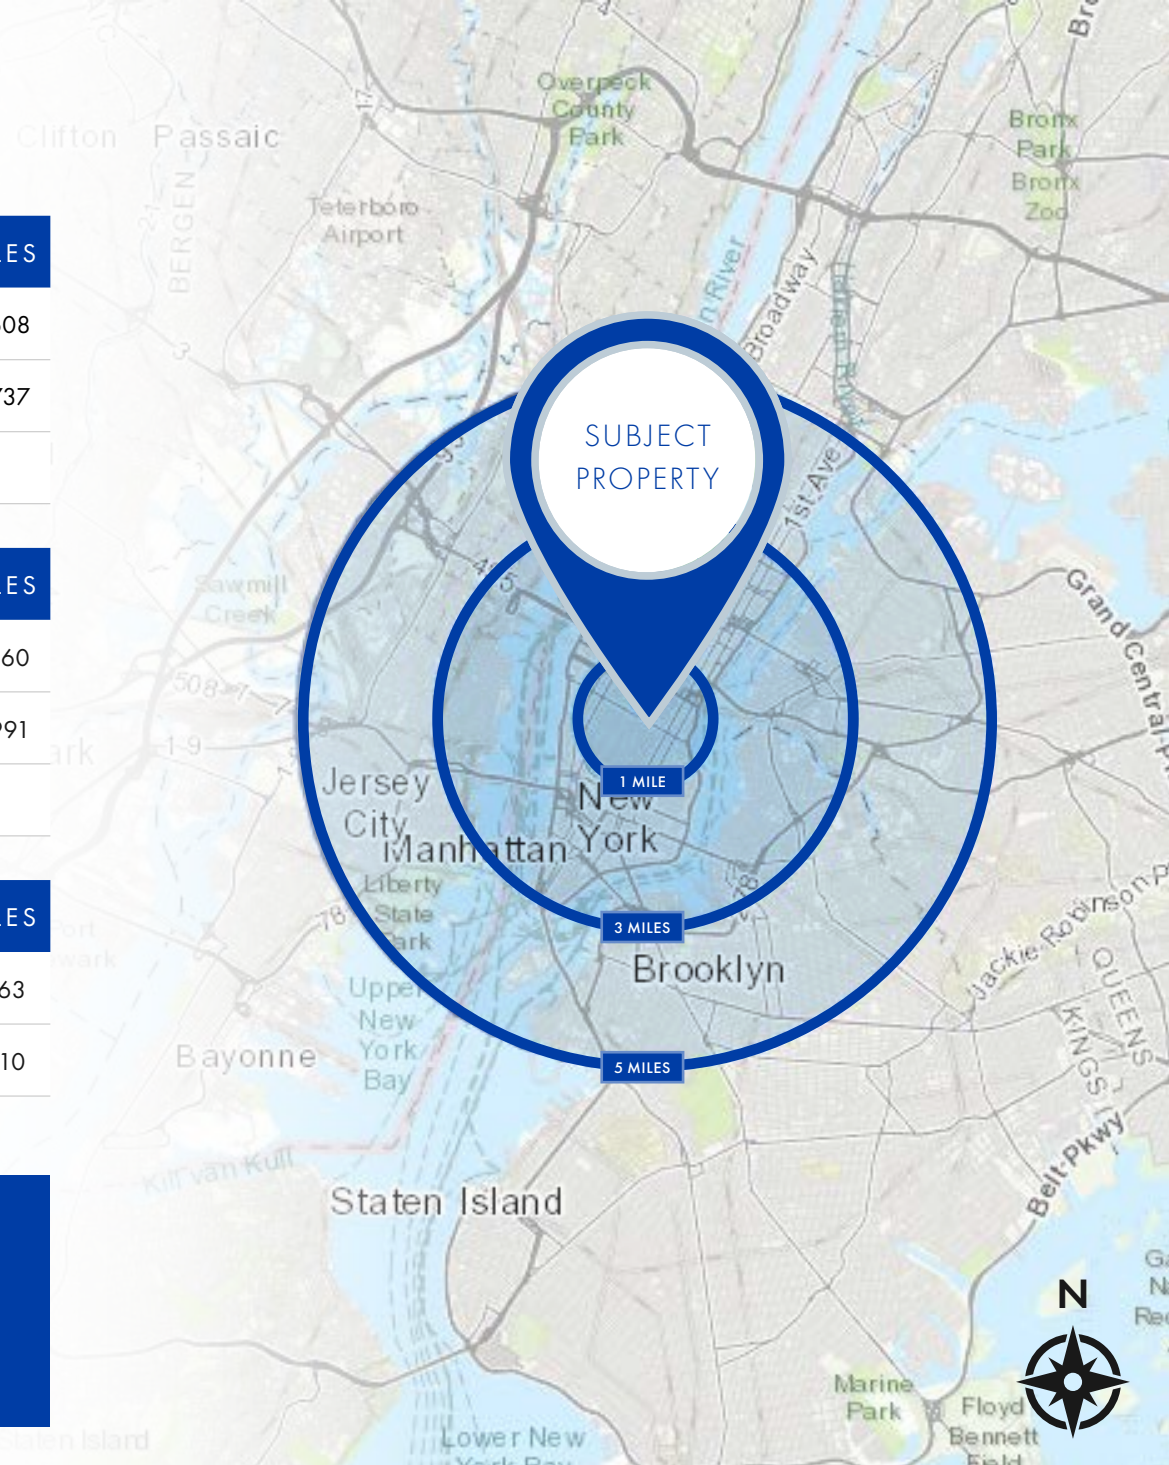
ES
08
737
ES
60
91
ES
63
10

Clifton
Passaic
BERGEN
Teterboro Airport
Overpeck County Park
Bronx Park
Bronx Zoo
Broadway
Harlem River
1st Ave
Sawmill Creek
Grand Central Pkwy
SUBJECT PROPERTY
1 MILE
3 MILES
5 MILES
Jersey City
New York
Manhattan
Liberty State Park
Upper New York Bay
Brooklyn
Bayonne
Jackie Robinson Pkwy
QUEENS
KINGS
Belt Pkwy
Kill van Kull
Staten Island
Marine Park
Floyd Bennett Field
Lower New York Bay
N